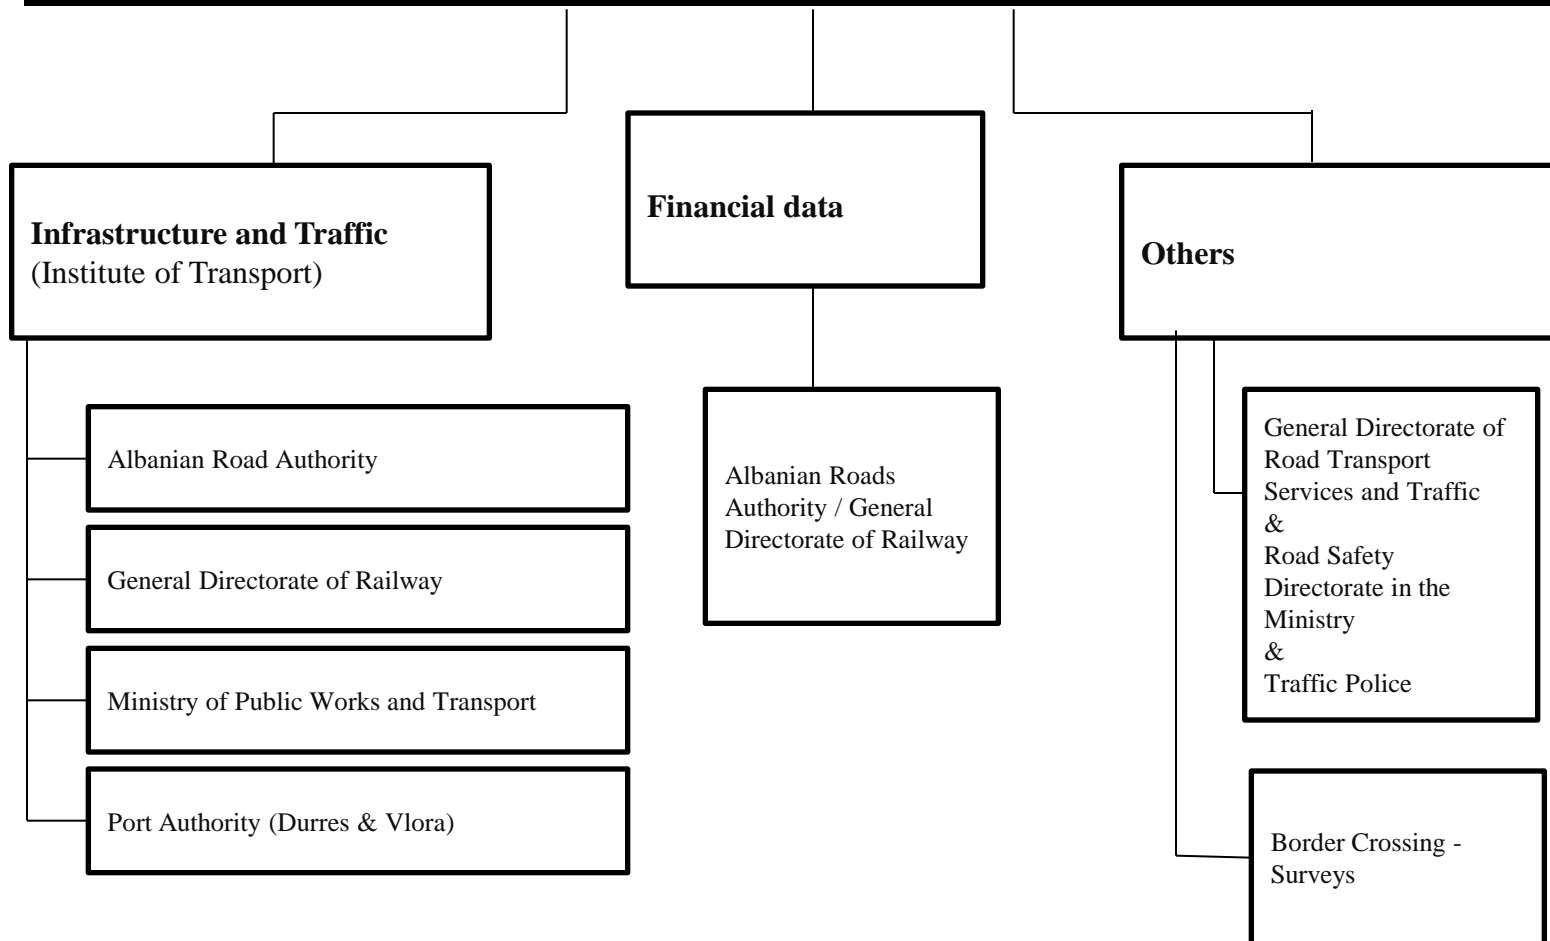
**Infrastructure and Traffic**
(Institute of Transport)

Albanian Road Authority

General Directorate of Railway

Ministry of Public Works and Transport

Port Authority (Durres & Vlora)

**Financial data**

Albanian Roads Authority / General Directorate of Railway

**Others**

General Directorate of Road Transport Services and Traffic
&
Road Safety Directorate in the Ministry
&
Traffic Police

Border Crossing - Surveys